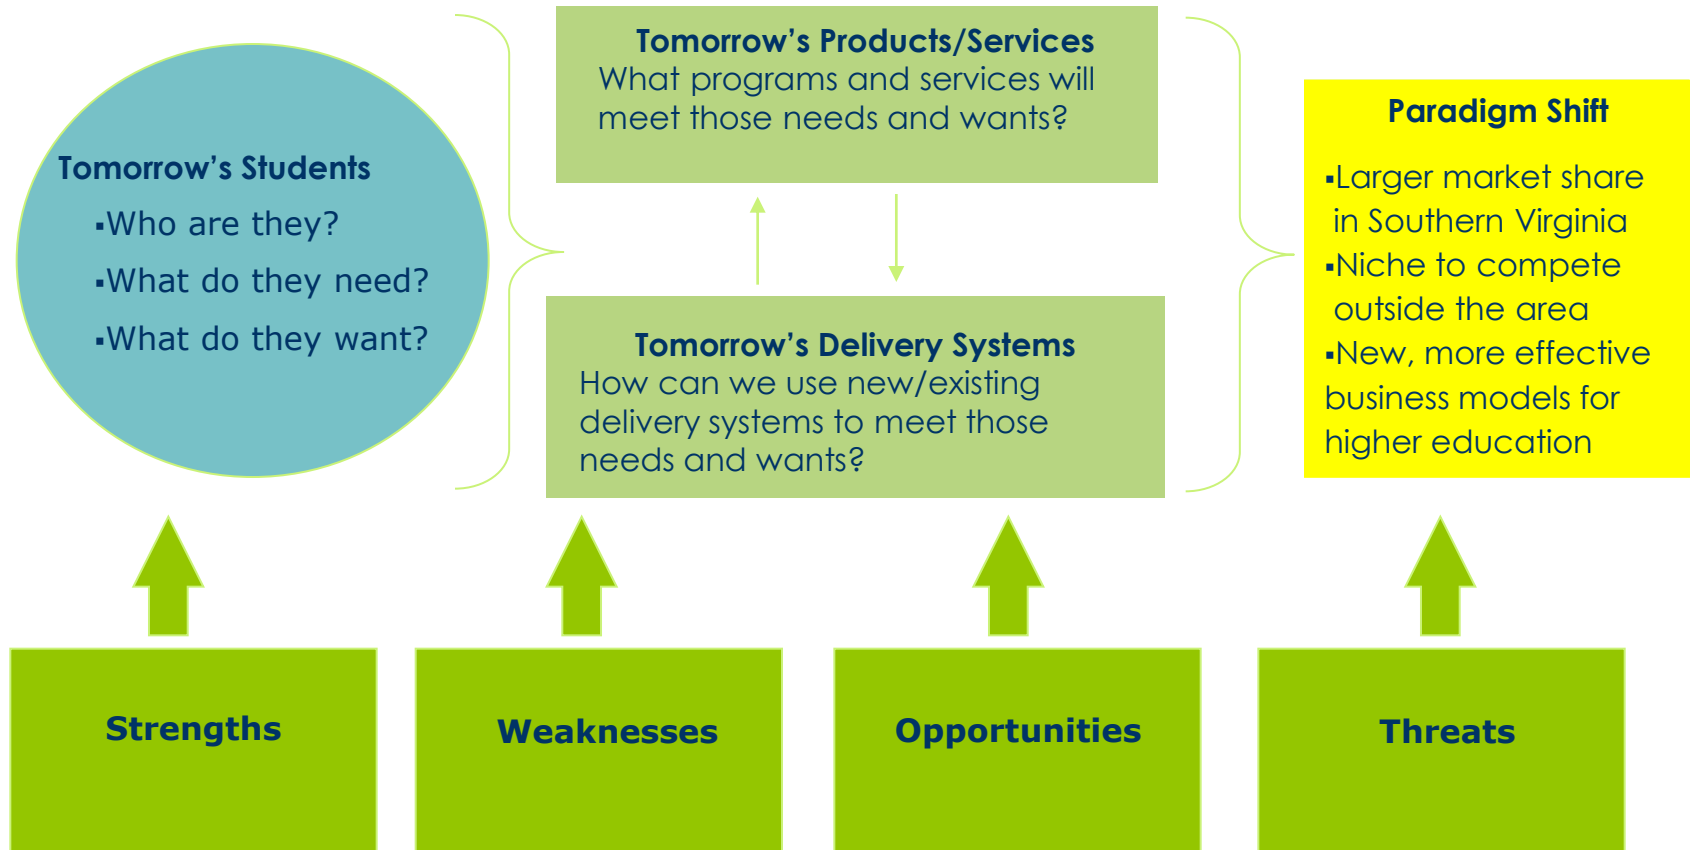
Tomorrow's Students

▪Who are they?

▪What do they need?

▪What do they want?

Tomorrow's Products/Services
What programs and services will meet those needs and wants?

Tomorrow's Delivery Systems
How can we use new/existing delivery systems to meet those needs and wants?

Paradigm Shift

▪Larger market share in Southern Virginia

▪Niche to compete outside the area

▪New, more effective business models for higher education

Strengths

Weaknesses

Opportunities

Threats